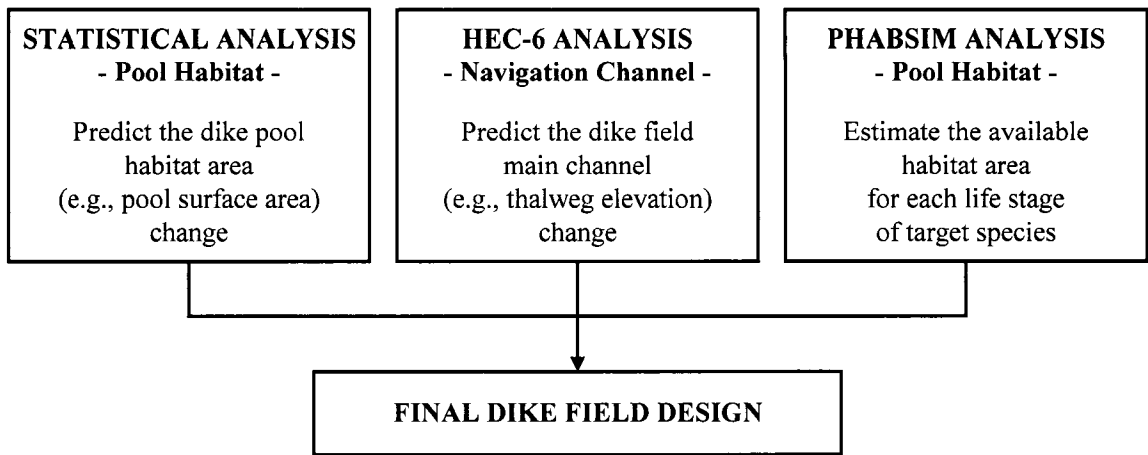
STATISTICAL ANALYSIS
- Pool Habitat -

Predict the dike pool habitat area (e.g., pool surface area) change

HEC-6 ANALYSIS
- Navigation Channel -

Predict the dike field main channel (e.g., thalweg elevation) change

PHABSIM ANALYSIS
- Pool Habitat -

Estimate the available habitat area for each life stage of target species

FINAL DIKE FIELD DESIGN